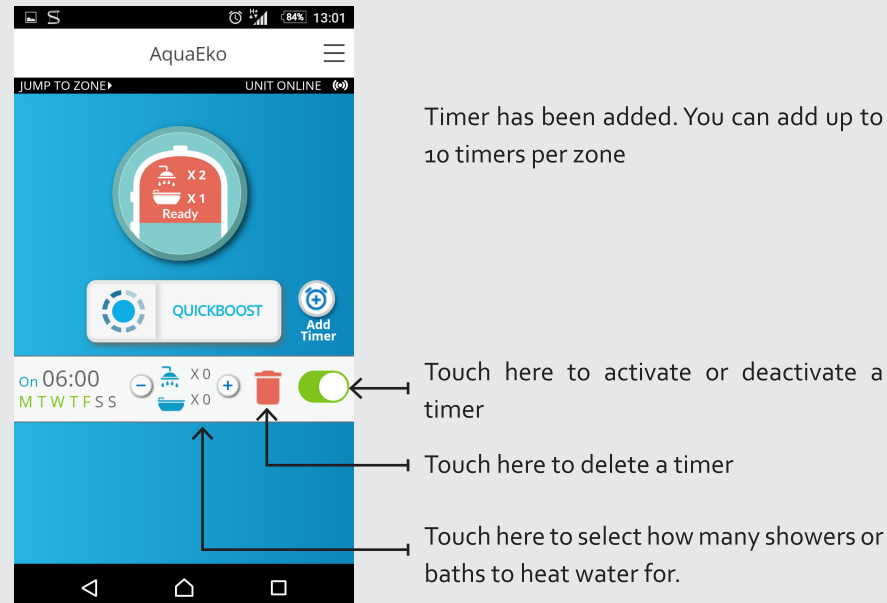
S 84% 13:01

AquaEko

JUMP TO ZONE UNIT ONLINE

X 2
X 1
Ready

QUICKBOOST

Add Timer

On 06:00
M T W T F S S
X 0
X 0

Timer has been added. You can add up to 10 timers per zone

Touch here to activate or deactivate a timer

Touch here to delete a timer

Touch here to select how many showers or baths to heat water for.